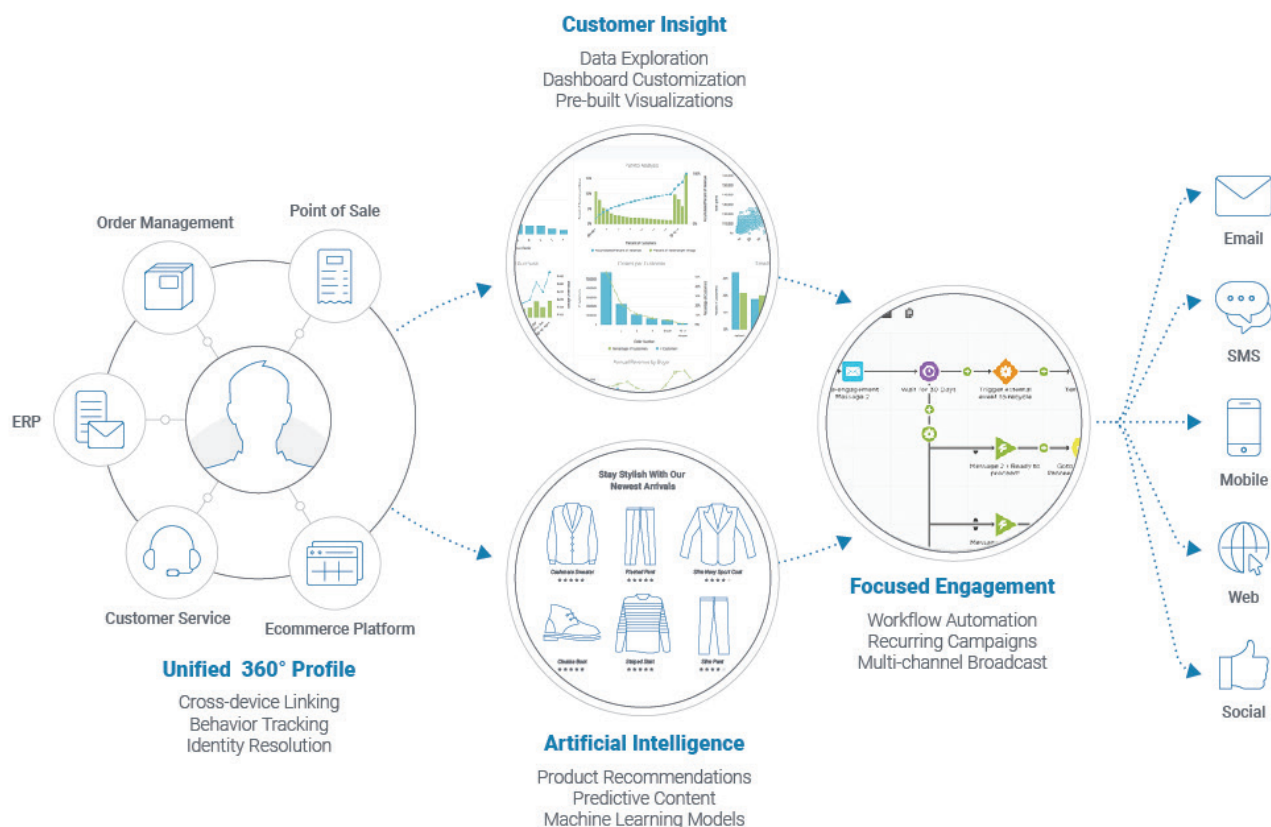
Customer Insight
Data Exploration
Dashboard Customization
Pre-built Visualizations

Order Management

Point of Sale

ERP

Customer Service

Ecommerce Platform

Unified 360° Profile
Cross-device Linking
Behavior Tracking
Identity Resolution

Stay Stylish With Our Newest Arrivals

Cashmere Sweater
★★★★★
Pleated Pant
★★★★★
Slim Navy Sport Coat
★★★★★
Chukka Boot
★★★★★
Striped Shirt
★★★★★
Slim Pant
★★★★★

Artificial Intelligence
Product Recommendations
Predictive Content
Machine Learning Models

Re-engagement Message 2
Wait for 30 Days
Trigger external event 15 Recycle
Message 2 + Ready to proceed
Message

Focused Engagement
Workflow Automation
Recurring Campaigns
Multi-channel Broadcast

Email

SMS

Mobile

Web

Social